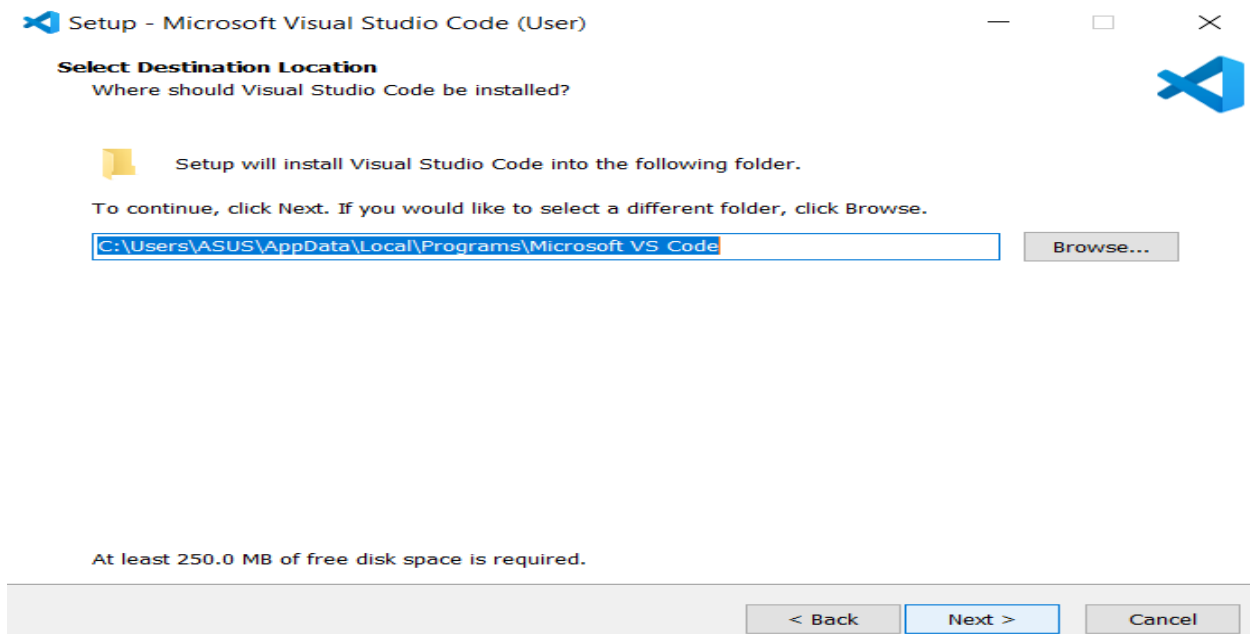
Setup - Microsoft Visual Studio Code (User)

Select Destination Location
Where should Visual Studio Code be installed?

Setup will install Visual Studio Code into the following folder.

To continue, click Next. If you would like to select a different folder, click Browse.

C:\Users\ASUS\AppData\Local\Programs\Microsoft VS Code

Browse...

At least 250.0 MB of free disk space is required.

< Back

Next >

Cancel